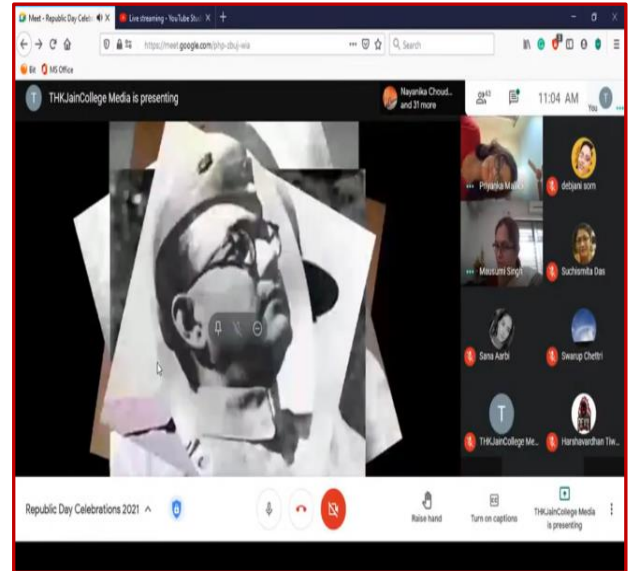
Meet - Republic Day Celeb
Live streaming - YouTube Stu
https://meet.google.com/php-dbuj-wia
Search
Bit
MS Office
THKJainCollege Media is presenting
Nayanika Choud... and 31 more
43
11:04 AM
You
Priyanka Malik
debjani som
Mousumi Singh
Suchismita Das
Sana Aarbi
Swarup Chettri
THKJainCollege Me...
Harshavardhan Tiw...
Republic Day Celebrations 2021
Raise hand
Turn on captions
THKJainCollege Media is presenting